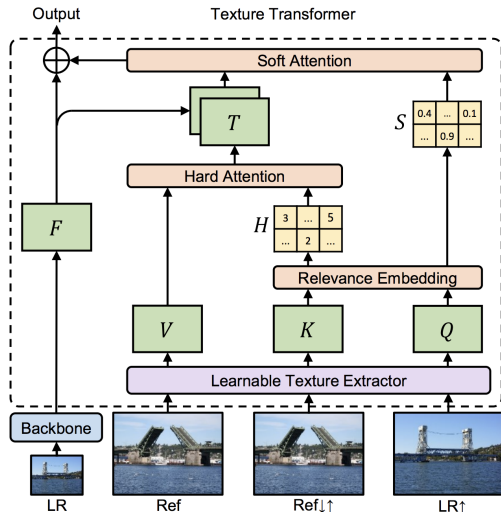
Output

Texture Transformer

$\oplus$

Soft Attention

$T$

$S$

| 0.4 | ... | 0.1 |
|---|---|---|
| ... | 0.9 | ... |

Hard Attention

$F$

$H$

| 3 | ... | 5 |
|---|---|---|
| ... | 2 | ... |

Relevance Embedding

$V$

$K$

$Q$

Learnable Texture Extractor

Backbone

LR

Ref

Ref↓↑

LR↑